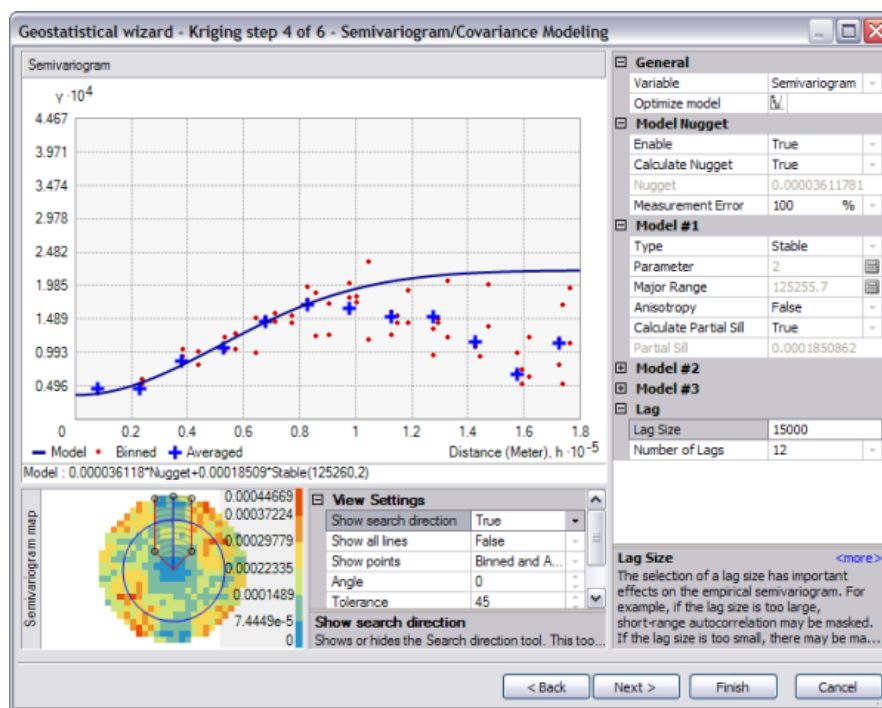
Geostatistical wizard - Kriging step 4 of 6 - Semivariogram/Covariance Modeling

Semivariogram

$\gamma \cdot 10^4$

4.467
3.971
3.474
2.978
2.482
1.985
1.489
0.993
0.496
0

0 0.2 0.4 0.6 0.8 1 1.2 1.4 1.6 1.8

Model Binned Averaged

Distance (Meter), h $\cdot 10^{-5}$

Model : 0.000036118*Nugget+0.00018509*Stable(125260,2)

Semivariogram map

0.00044669
0.00037224
0.00029779
0.00022335
0.0001489
7.4449e-5
0

| View Settings | |
|---|---|
| Show search direction | True |
| Show all lines | False |
| Show points | Binned and A... |
| Angle | 0 |
| Tolerance | 45 |

Show search direction
Shows or hides the Search direction tool. This too...

| General | |
|---|---|
| Variable | Semivariogram |
| Optimize model | |
| **Model Nugget** | |
| Enable | True |
| Calculate Nugget | True |
| Nugget | 0.00003611781 |
| Measurement Error | 100 % |
| **Model #1** | |
| Type | Stable |
| Parameter | 2 |
| Major Range | 125255.7 |
| Anisotropy | False |
| Calculate Partial Sill | True |
| Partial Sill | 0.0001850862 |
| **Model #2** | |
| **Model #3** | |
| **Lag** | |
| Lag Size | 15000 |
| Number of Lags | 12 |

Lag Size <more>
The selection of a lag size has important effects on the empirical semivariogram. For example, if the lag size is too large, short-range autocorrelation may be masked. If the lag size is too small, there may be ma...

< Back Next > Finish Cancel